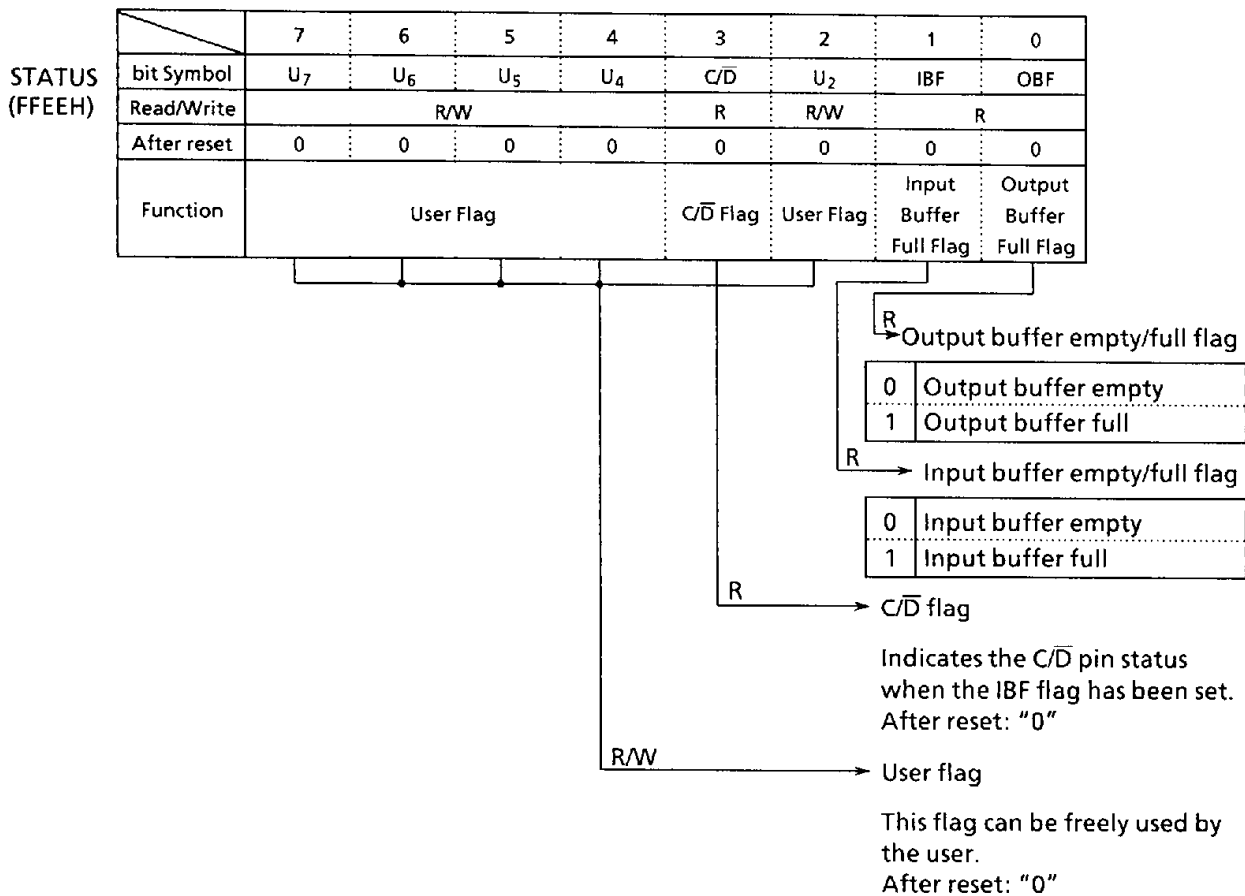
STATUS
(FFEEH)

|  | 7 | 6 | 5 | 4 | 3 | 2 | 1 | 0 |
|---|---|---|---|---|---|---|---|---|
| bit Symbol | $U_7$ | $U_6$ | $U_5$ | $U_4$ | $C/\overline{D}$ | $U_2$ | IBF | OBF |
| Read/Write | R/W | | | | R | R/W | R | |
| After reset | 0 | 0 | 0 | 0 | 0 | 0 | 0 | 0 |
| Function | User Flag | | | | $C/\overline{D}$ Flag | User Flag | Input Buffer Full Flag | Output Buffer Full Flag |

R
Output buffer empty/full flag

| 0 | Output buffer empty |
|---|---|
| 1 | Output buffer full |

R
Input buffer empty/full flag

| 0 | Input buffer empty |
|---|---|
| 1 | Input buffer full |

R
$C/\overline{D}$ flag

Indicates the $C/\overline{D}$ pin status when the IBF flag has been set.
After reset: "0"

R/W
User flag

This flag can be freely used by the user.
After reset: "0"